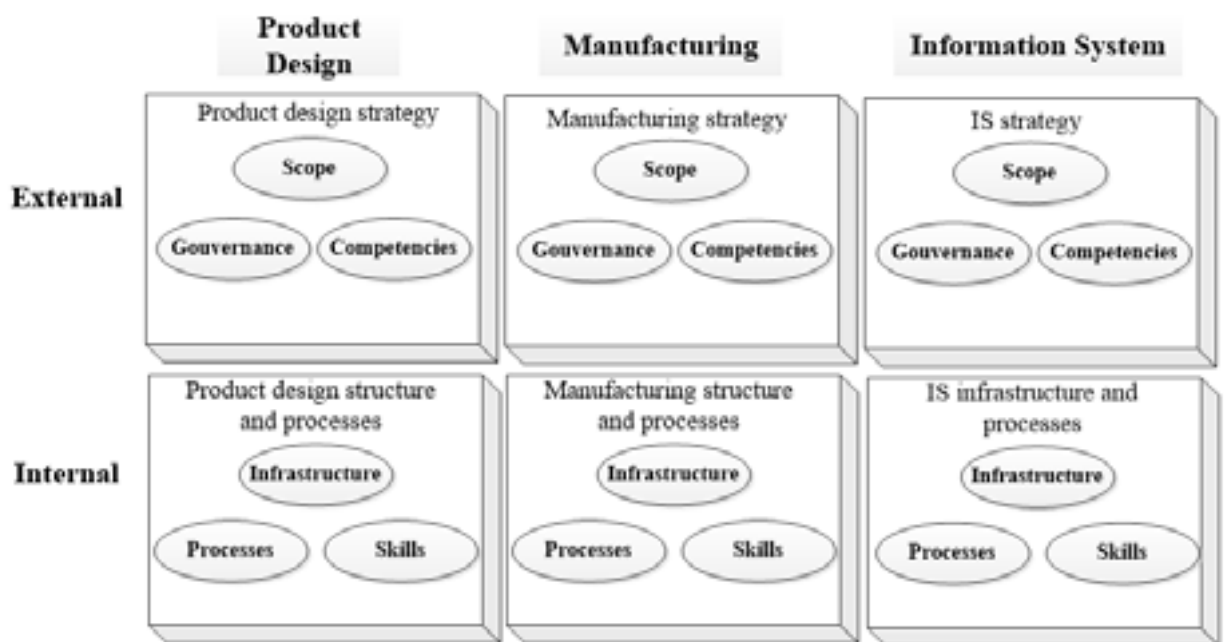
Product Design

Manufacturing

Information System

External

Product design strategy

Scope

Gouvernance

Competencies

Manufacturing strategy

Scope

Gouvernance

Competencies

IS strategy

Scope

Gouvernance

Competencies

Internal

Product design structure and processes

Infrastructure

Processes

Skills

Manufacturing structure and processes

Infrastructure

Processes

Skills

IS infrastructure and processes

Infrastructure

Processes

Skills